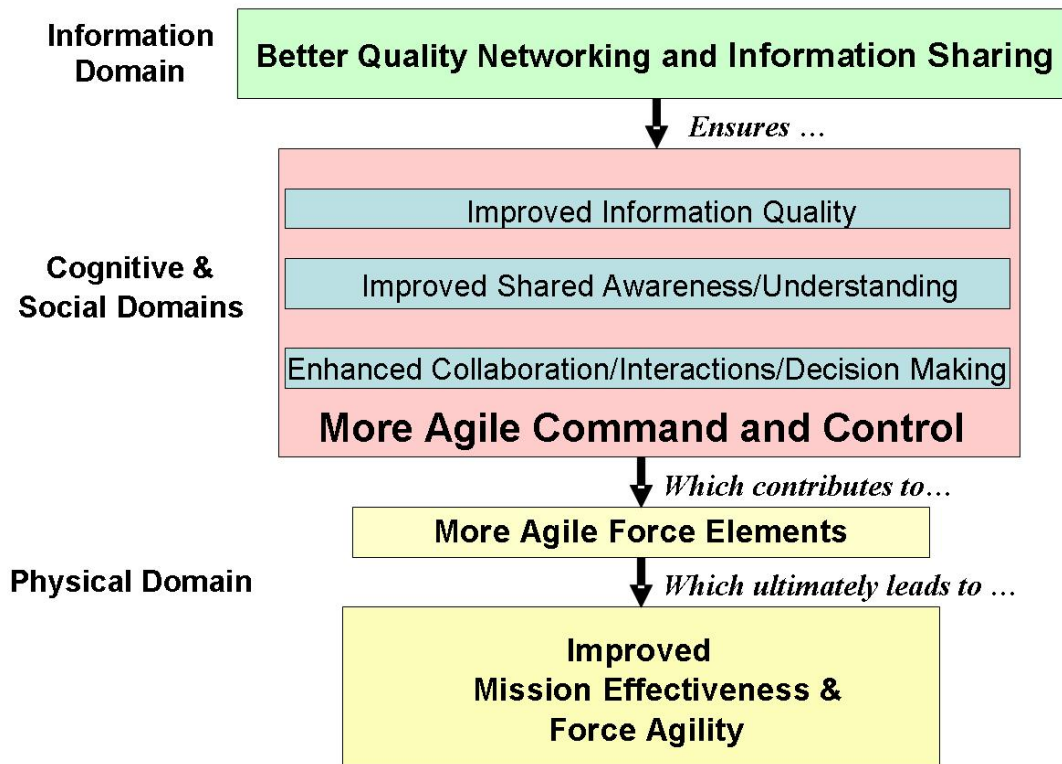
Information Domain

Better Quality Networking and Information Sharing

Ensures …

Cognitive & Social Domains

Improved Information Quality

Improved Shared Awareness/Understanding

Enhanced Collaboration/Interactions/Decision Making

More Agile Command and Control

Which contributes to…

More Agile Force Elements

Physical Domain

Which ultimately leads to …

Improved Mission Effectiveness & Force Agility